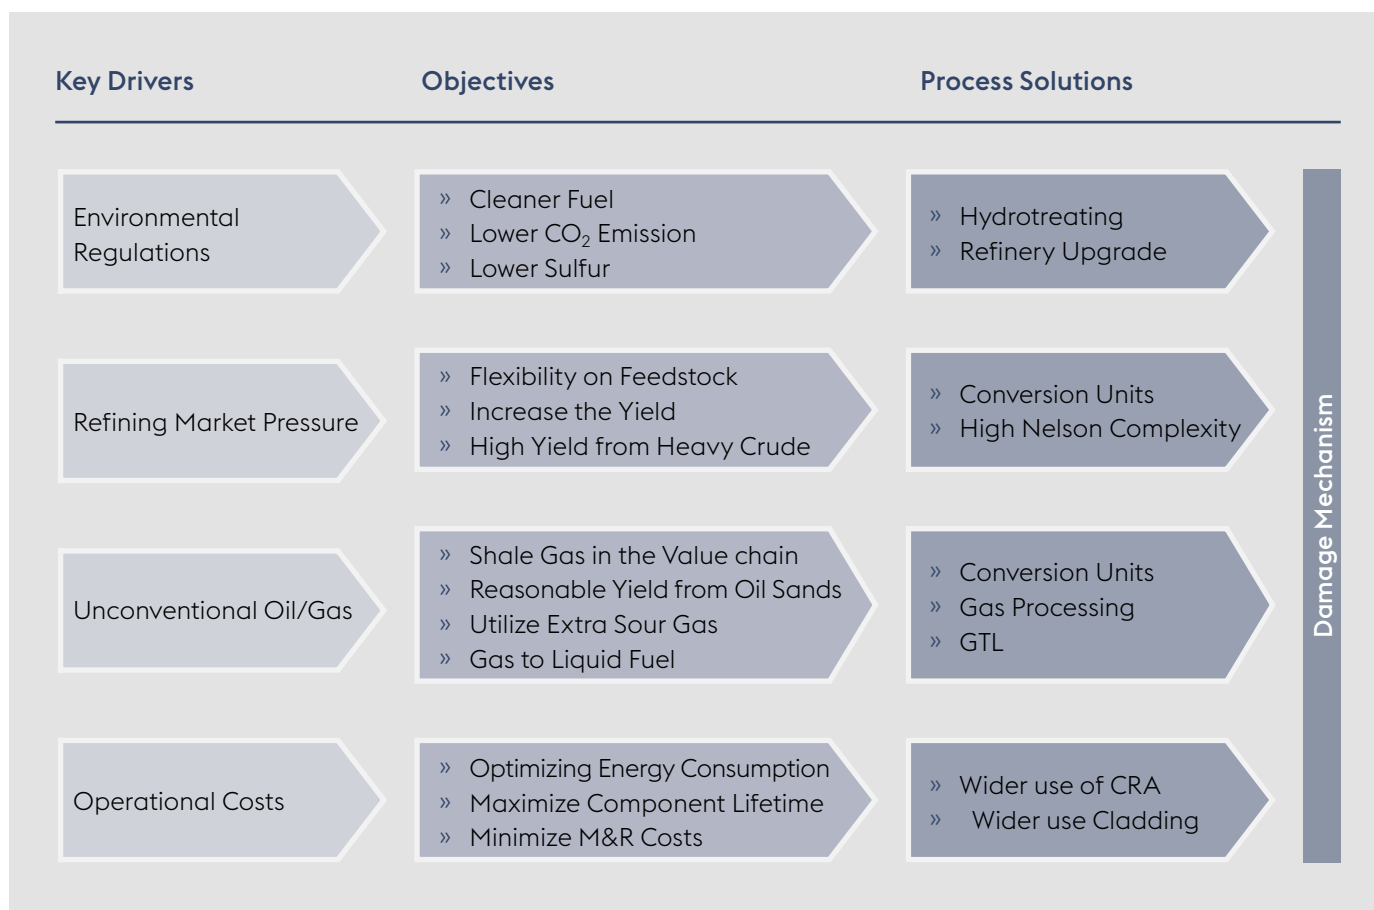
Key Drivers

Objectives

Process Solutions

Environmental Regulations

» Cleaner Fuel
» Lower $CO_2$ Emission
» Lower Sulfur

» Hydrotreating
» Refinery Upgrade

Refining Market Pressure

» Flexibility on Feedstock
» Increase the Yield
» High Yield from Heavy Crude

» Conversion Units
» High Nelson Complexity

Unconventional Oil/Gas

» Shale Gas in the Value chain
» Reasonable Yield from Oil Sands
» Utilize Extra Sour Gas
» Gas to Liquid Fuel

» Conversion Units
» Gas Processing
» GTL

Operational Costs

» Optimizing Energy Consumption
» Maximize Component Lifetime
» Minimize M&R Costs

» Wider use of CRA
» Wider use Cladding

Damage Mechanism